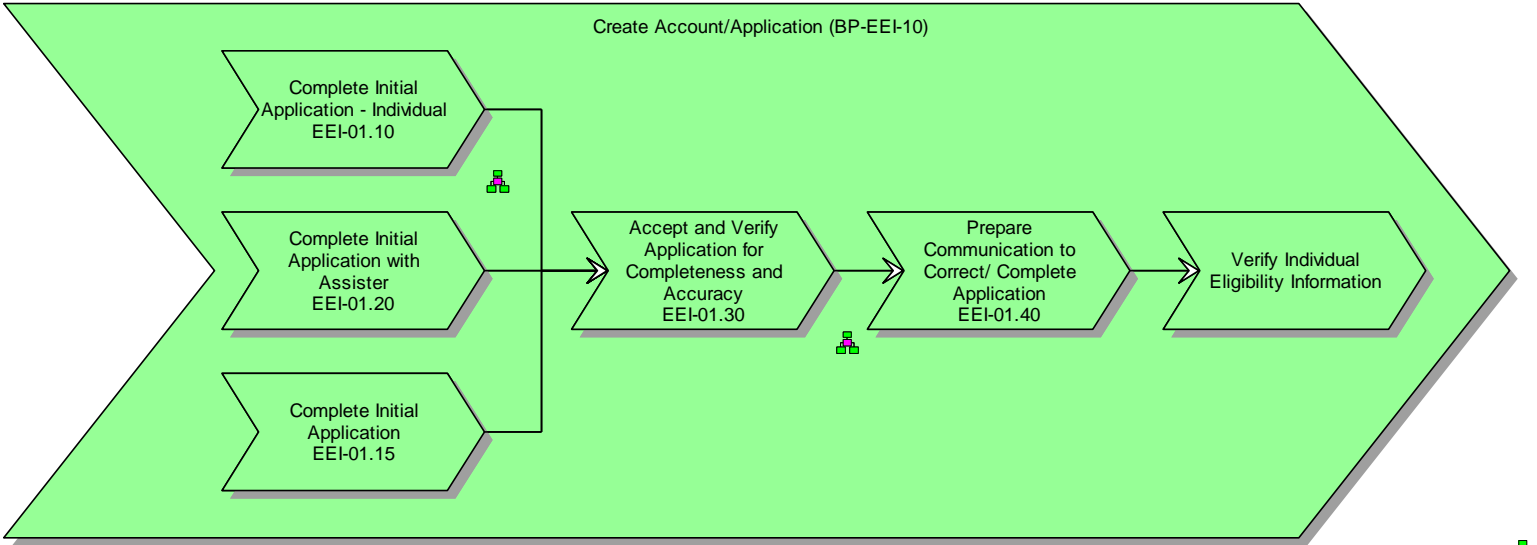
Create Account/Application (BP-EEI-10)

Complete Initial Application - Individual EEI-01.10

Complete Initial Application with Assister EEI-01.20

Complete Initial Application EEI-01.15

Accept and Verify Application for Completeness and Accuracy EEI-01.30

Prepare Communication to Correct/ Complete Application EEI-01.40

Verify Individual Eligibility Information